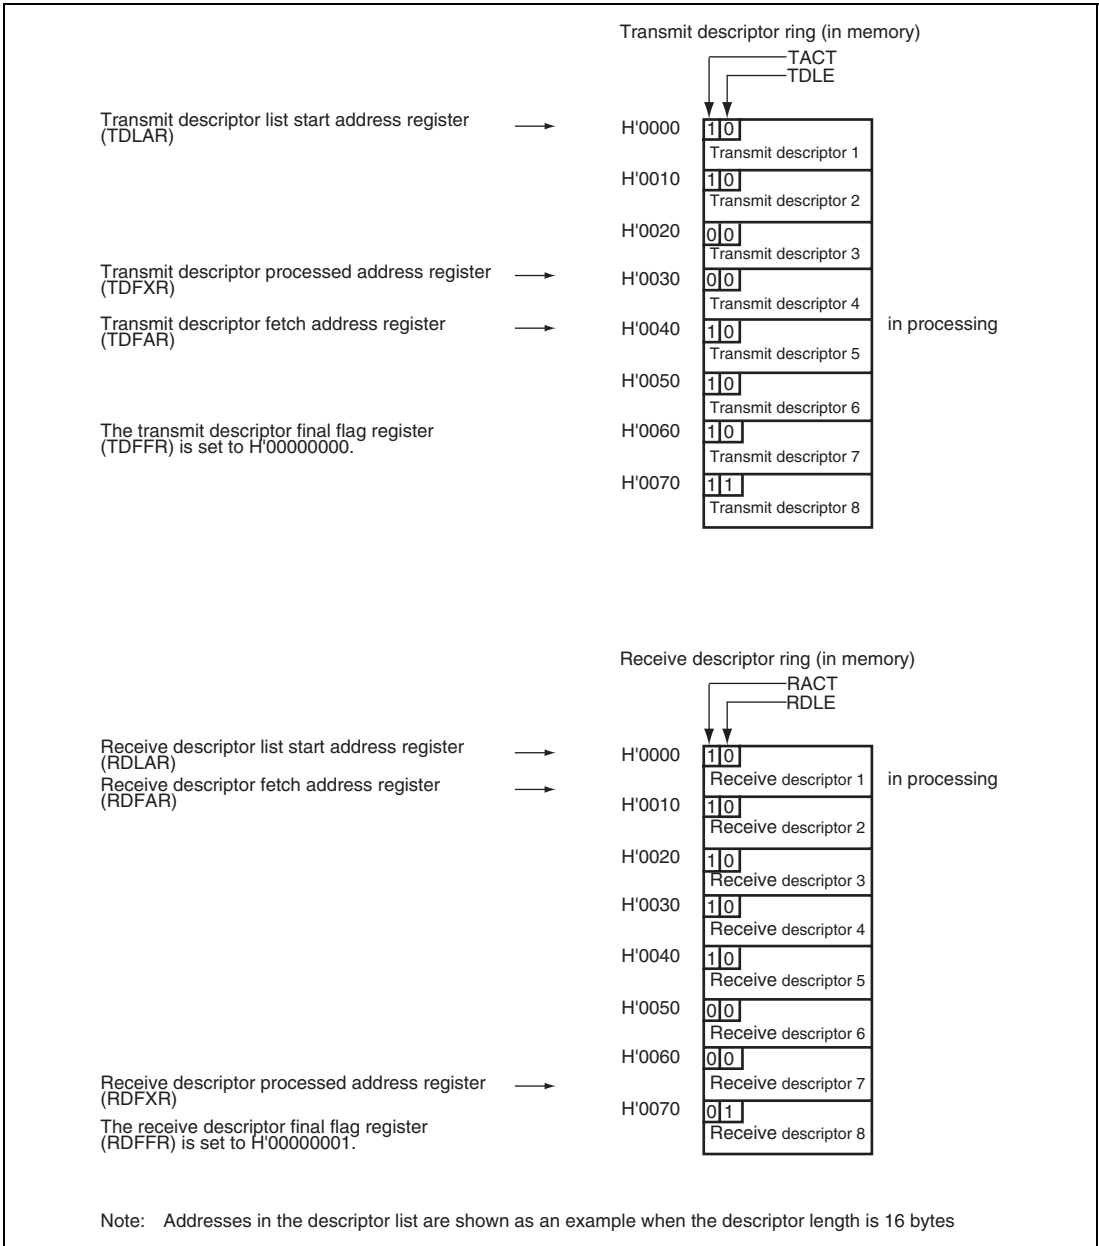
Transmit descriptor ring (in memory)

TACT
TDLE

Transmit descriptor list start address register (TDLAR)

H'0000
1 0
Transmit descriptor 1

H'0010
1 0
Transmit descriptor 2

H'0020
0 0
Transmit descriptor 3

Transmit descriptor processed address register (TDFXR)

H'0030
0 0
Transmit descriptor 4

Transmit descriptor fetch address register (TDFAR)

H'0040
1 0
Transmit descriptor 5

in processing

H'0050
1 0
Transmit descriptor 6

The transmit descriptor final flag register (TDFFR) is set to H'00000000.

H'0060
1 0
Transmit descriptor 7

H'0070
1 1
Transmit descriptor 8

Receive descriptor ring (in memory)

RACT
RDLE

Receive descriptor list start address register (RDLAR)

Receive descriptor fetch address register (RDFAR)

H'0000
1 0
Receive descriptor 1

in processing

H'0010
1 0
Receive descriptor 2

H'0020
1 0
Receive descriptor 3

H'0030
1 0
Receive descriptor 4

H'0040
1 0
Receive descriptor 5

H'0050
0 0
Receive descriptor 6

H'0060
0 0
Receive descriptor 7

Receive descriptor processed address register (RDFXR)

The receive descriptor final flag register (RDFFR) is set to H'00000001.

H'0070
0 1
Receive descriptor 8

Note: Addresses in the descriptor list are shown as an example when the descriptor length is 16 bytes